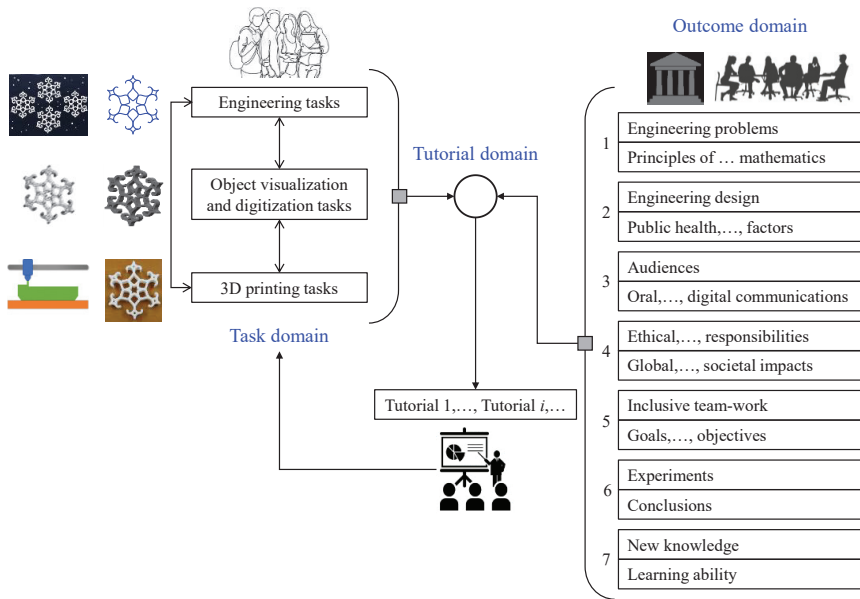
Outcome domain

Engineering tasks

Object visualization and digitization tasks

3D printing tasks

Task domain

Tutorial domain

Tutorial 1,…, Tutorial $i$,…

1 Engineering problems
Principles of … mathematics

2 Engineering design
Public health,…, factors

3 Audiences
Oral,…, digital communications

4 Ethical,…, responsibilities
Global,…, societal impacts

5 Inclusive team-work
Goals,…, objectives

6 Experiments
Conclusions

7 New knowledge
Learning ability